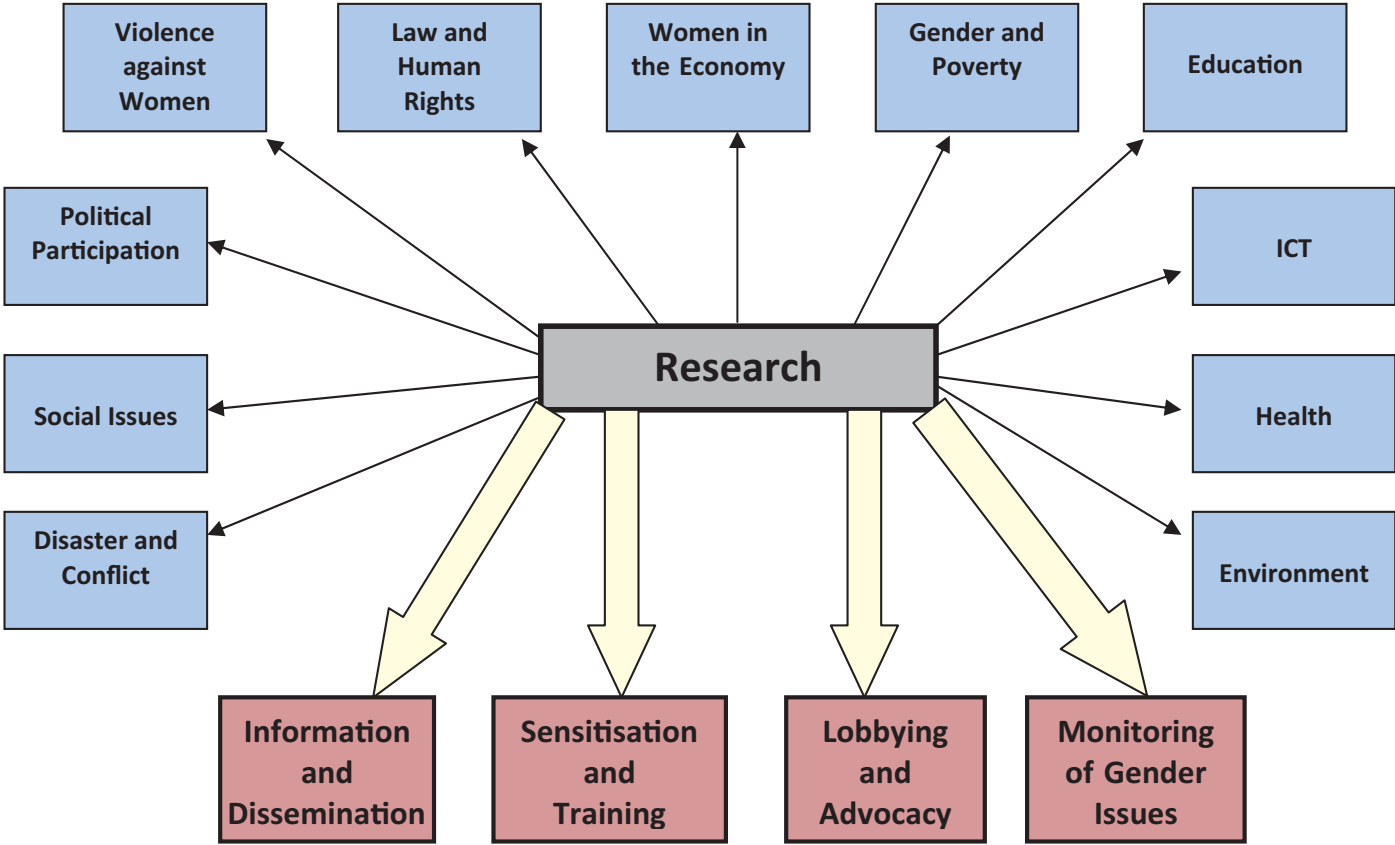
Violence against Women

Law and Human Rights

Women in the Economy

Gender and Poverty

Education

Political Participation

ICT

Research

Social Issues

Health

Disaster and Conflict

Environment

Information and Dissemination

Sensitisation and Training

Lobbying and Advocacy

Monitoring of Gender Issues